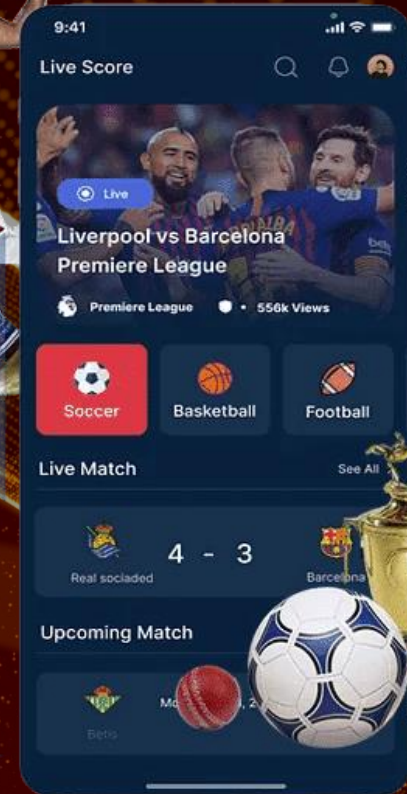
9:41

Live Score

Live

Liverpool vs Barcelona Premiere League

Premiere League • 556k Views

Soccer

Basketball

Football

Live Match

See All

Real sociaded

4 - 3

Barcelona

Upcoming Match

Betis

Mo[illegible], 2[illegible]